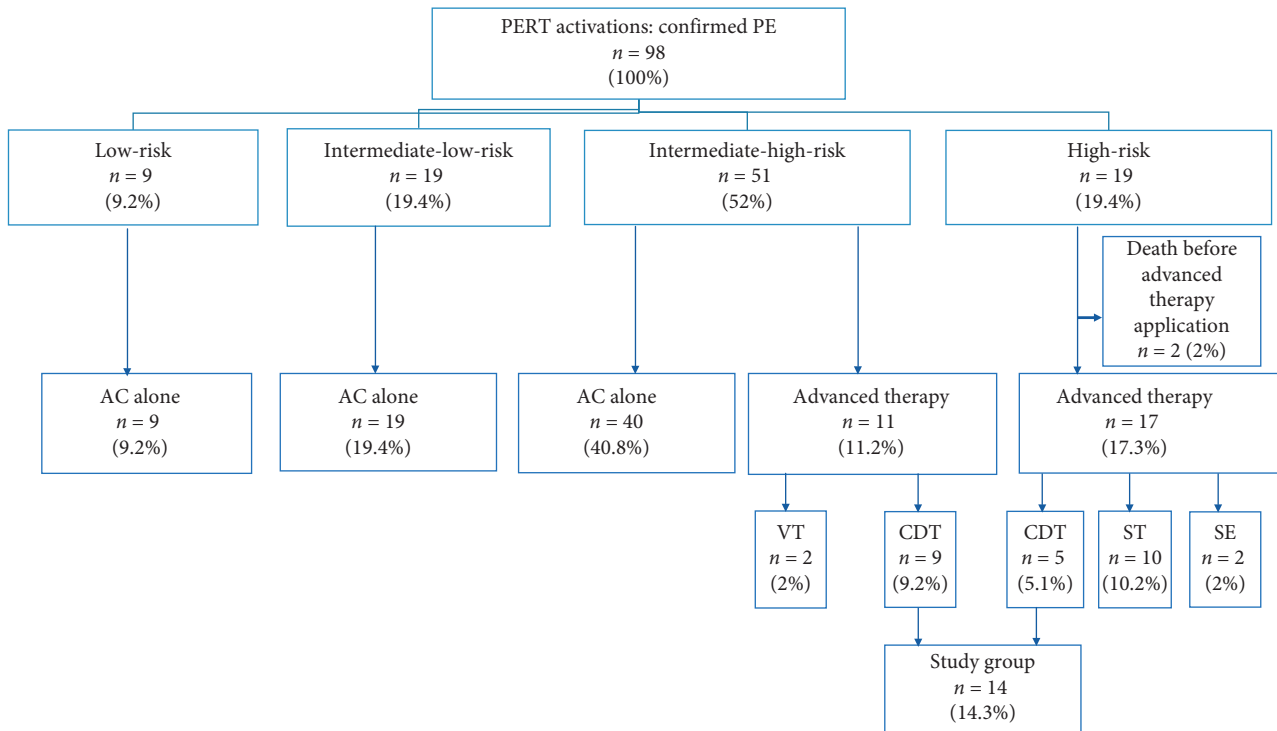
PERT activations: confirmed PE
$n = 98$
(100%)

Low-risk
$n = 9$
(9.2%)

Intermediate-low-risk
$n = 19$
(19.4%)

Intermediate-high-risk
$n = 51$
(52%)

High-risk
$n = 19$
(19.4%)

Death before advanced therapy application
$n = 2$ (2%)

AC alone
$n = 9$
(9.2%)

AC alone
$n = 19$
(19.4%)

AC alone
$n = 40$
(40.8%)

Advanced therapy
$n = 11$
(11.2%)

Advanced therapy
$n = 17$
(17.3%)

VT
$n = 2$
(2%)

CDT
$n = 9$
(9.2%)

CDT
$n = 5$
(5.1%)

ST
$n = 10$
(10.2%)

SE
$n = 2$
(2%)

Study group
$n = 14$
(14.3%)